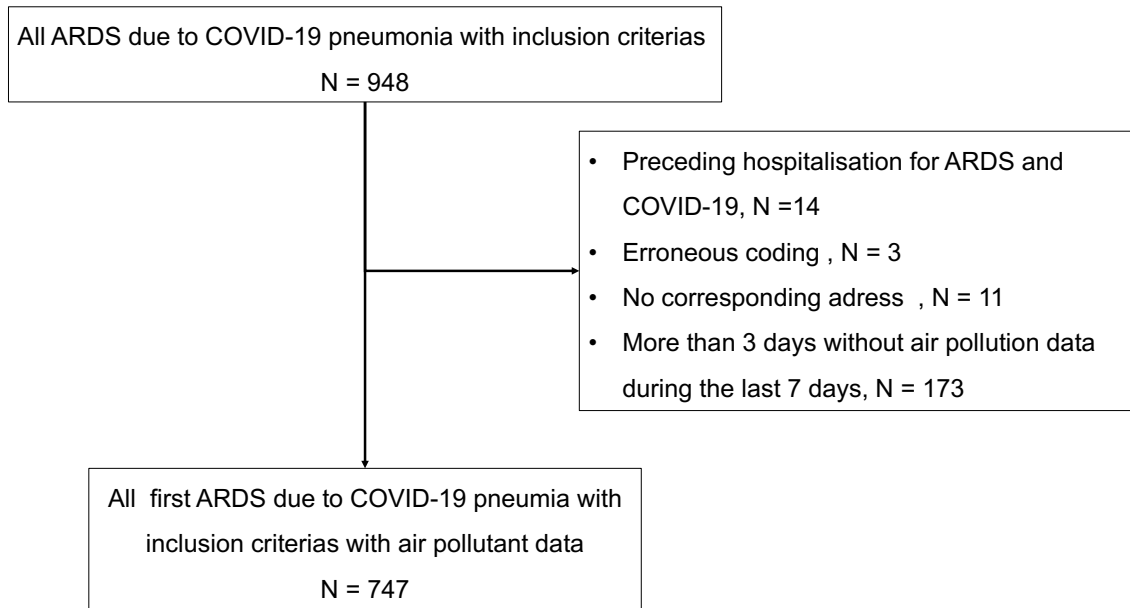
All ARDS due to COVID-19 pneumonia with inclusion criterias
N = 948

• Preceding hospitalisation for ARDS and COVID-19, N =14
• Erroneous coding , N = 3
• No corresponding adress , N = 11
• More than 3 days without air pollution data during the last 7 days, N = 173

All first ARDS due to COVID-19 pneumia with inclusion criterias with air pollutant data
N = 747